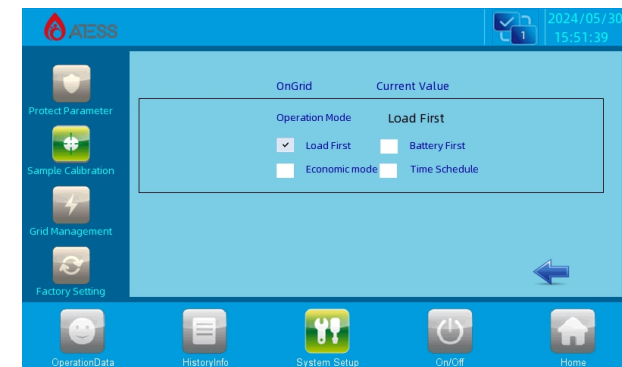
ATESS

1

2024/05/30
15:51:39

Protect Parameter

Sample Calibration

Grid Management

Factory Setting

OnGrid

Current Value

Operation Mode

Load First

✓ Load First

Battery First

Economic mode

Time Schedule

OperationData

HistoryInfo

System Setup

On/Off

Home